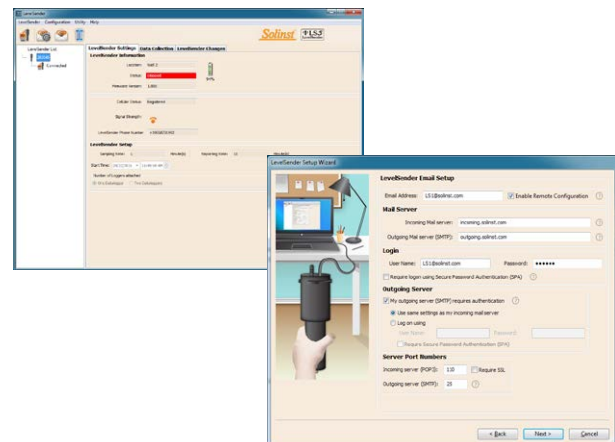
LevelSender
LevelSender Configuration Utility Help
Solinst
LS3
LevelSender List
Connected
LevelSender Settings Data Collection LevelSender Changes
LevelSender Information
Location:
Status:
Firmware Version:
Cellular Status:
Signal Strength:
LevelSender Phone Number:
LevelSender Setup
Sampling Every:
Minute(s)
Reporting Every:
Start Time:
Number of Loggers attached
LevelSender Setup Wizard
LevelSender Email Setup
Email Address: LS1@solinst.com
Enable Remote Configuration
Mail Server
Incoming Mail server: incoming.solinst.com
Outgoing Mail server (SMTP): outgoing.solinst.com
Login
User Name: LS1@solinst.com
Password: •••••••
Require logon using Secure Password Authentication (SPA)
Outgoing Server
My outgoing server (SMTP) requires authentication
Use same settings as my incoming mail server
Log on using
User Name:
Password:
Require Secure Password Authentication (SPA)
Server Port Numbers
Incoming server (POP3): 110
Require SSL
Outgoing server (SMTP): 25
< Back
Next >
Cancel